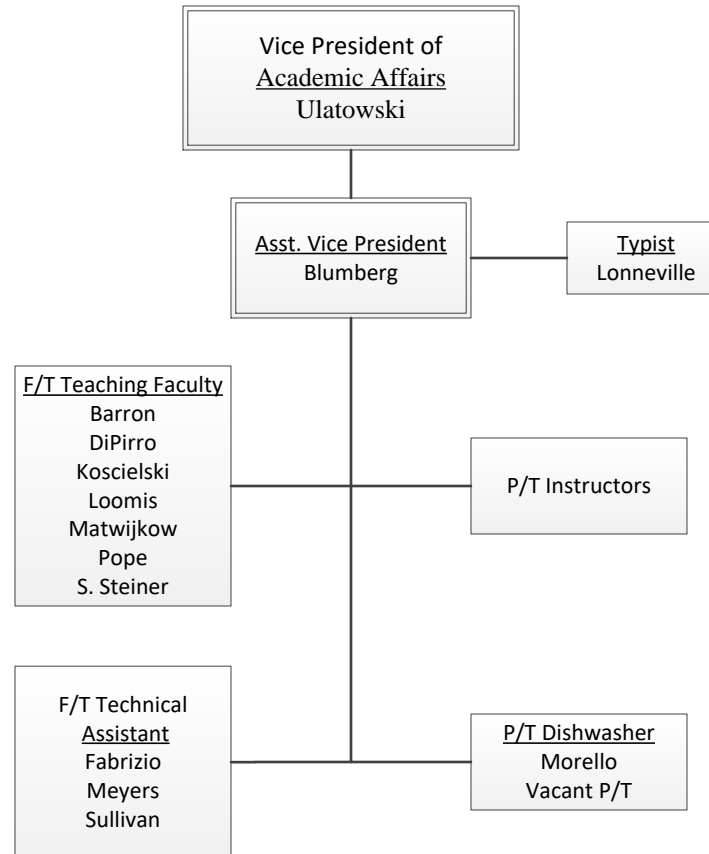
Vice President of
Academic Affairs
Ulatowski

Asst. Vice President
Blumberg

Typist
Lonneville

F/T Teaching Faculty
Barron
DiPirro
Koscielski
Loomis
Matwijkow
Pope
S. Steiner

P/T Instructors

F/T Technical
Assistant
Fabrizio
Meyers
Sullivan

P/T Dishwasher
Morello
Vacant P/T